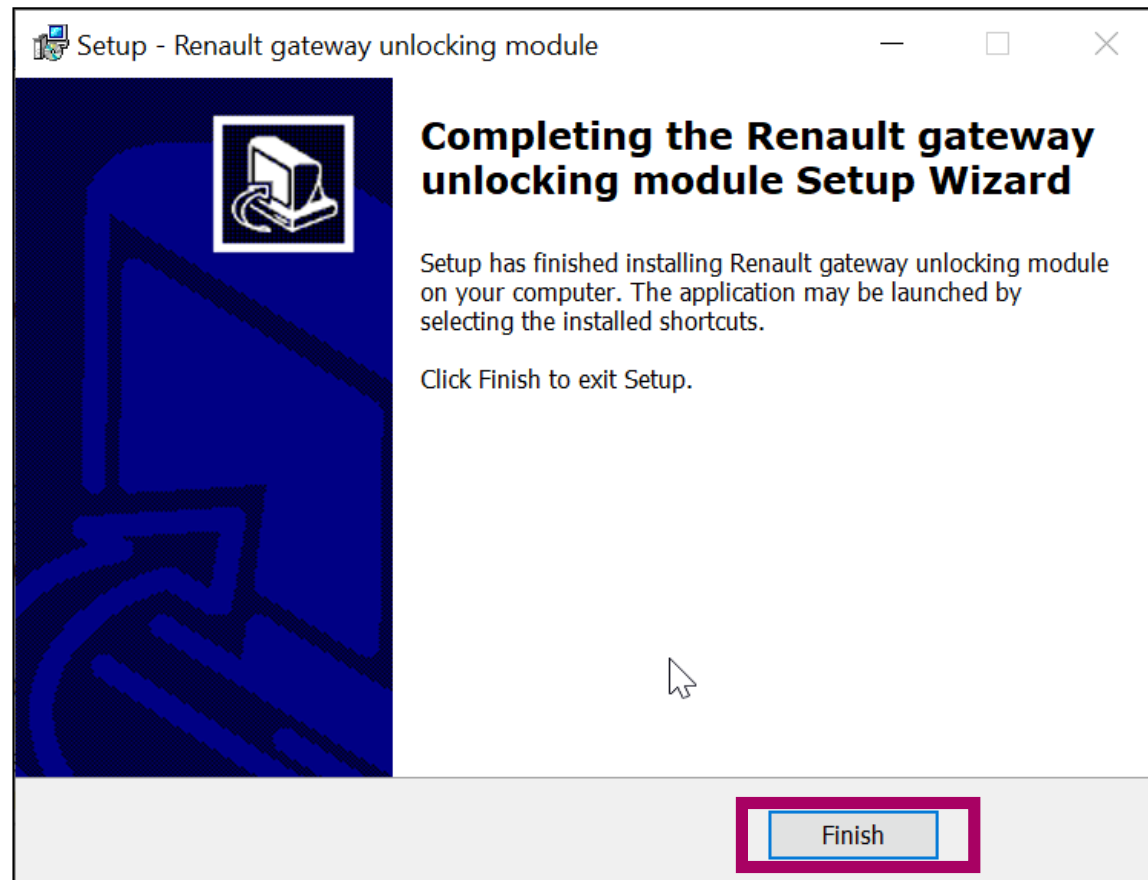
Setup - Renault gateway unlocking module

Completing the Renault gateway unlocking module Setup Wizard

Setup has finished installing Renault gateway unlocking module on your computer. The application may be launched by selecting the installed shortcuts.

Click Finish to exit Setup.

Finish